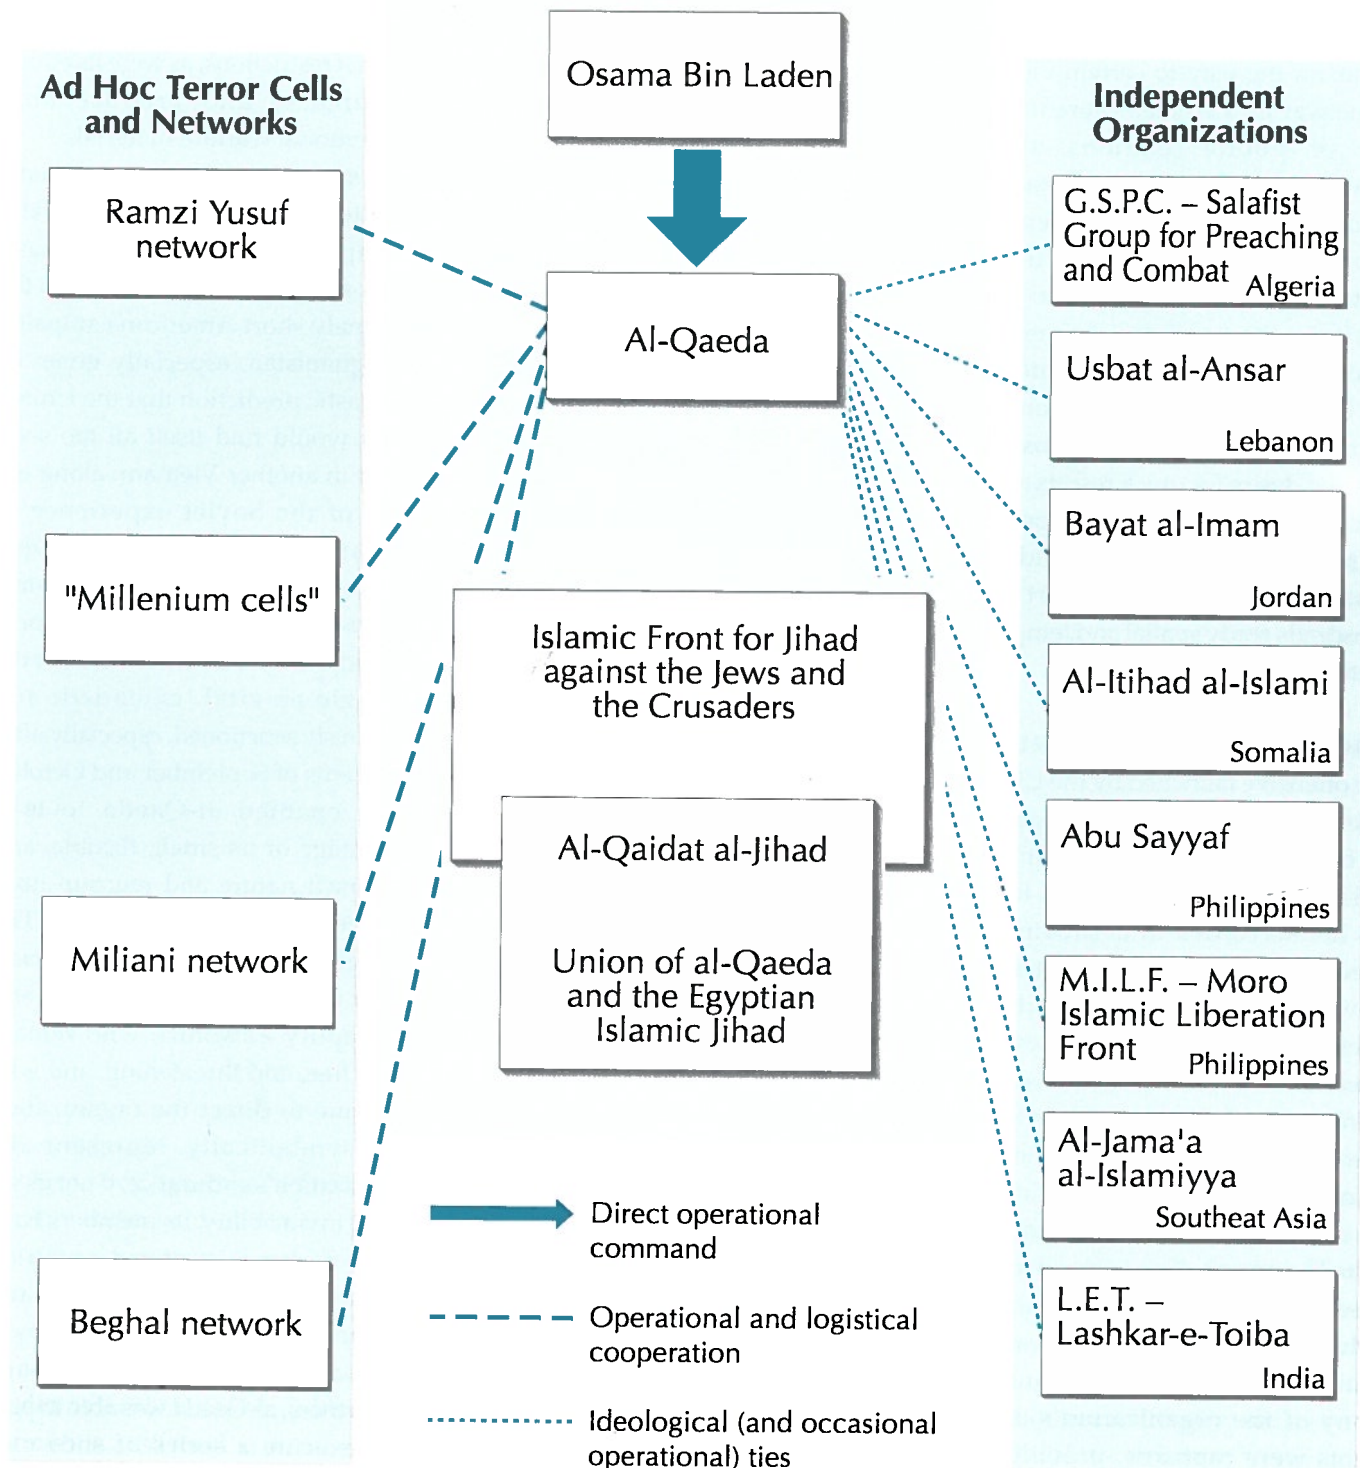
Ad Hoc Terror Cells and Networks

Osama Bin Laden

Independent Organizations

Ramzi Yusuf network

Al-Qaeda

G.S.P.C. – Salafist Group for Preaching and Combat Algeria

Usbat al-Ansar Lebanon

Bayat al-Imam Jordan

"Millenium cells"

Islamic Front for Jihad against the Jews and the Crusaders

Al-Itihad al-Islami Somalia

Al-Qaidat al-Jihad

Abu Sayyaf Philippines

Union of al-Qaeda and the Egyptian Islamic Jihad

Miliani network

M.I.L.F. – Moro Islamic Liberation Front Philippines

Al-Jama'a al-Islamiyya Southeat Asia

Beghal network

L.E.T. – Lashkar-e-Toiba India

Direct operational command

Operational and logistical cooperation

Ideological (and occasional operational) ties